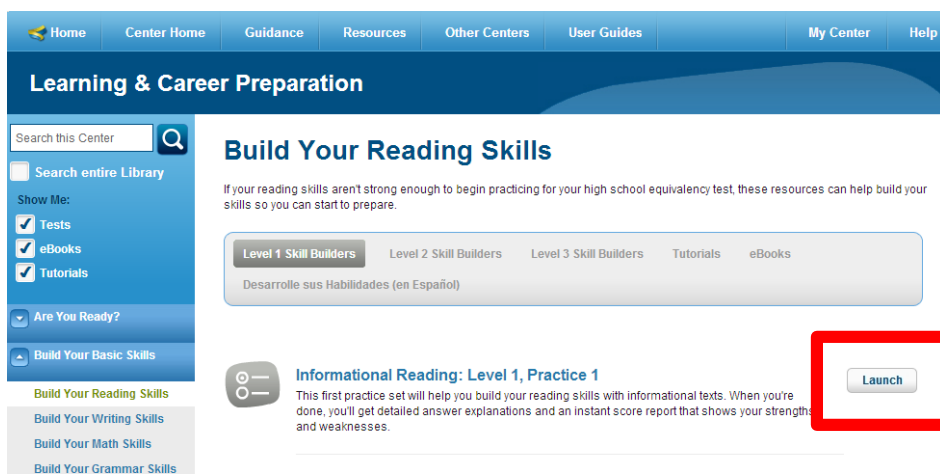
Home Center Home Guidance Resources Other Centers User Guides My Center Help

Learning & Career Preparation

Search this Center

Search entire Library

Show Me:

Tests

eBooks

Tutorials

Are You Ready?

Build Your Basic Skills

Build Your Reading Skills

Build Your Writing Skills

Build Your Math Skills

Build Your Grammar Skills

Build Your Reading Skills

If your reading skills aren't strong enough to begin practicing for your high school equivalency test, these resources can help build your skills so you can start to prepare.

Level 1 Skill Builders Level 2 Skill Builders Level 3 Skill Builders Tutorials eBooks

Desarrolle sus Habilidades (en Español)

Informational Reading: Level 1, Practice 1

This first practice set will help you build your reading skills with informational texts. When you're done, you'll get detailed answer explanations and an instant score report that shows your strengths and weaknesses.

Launch